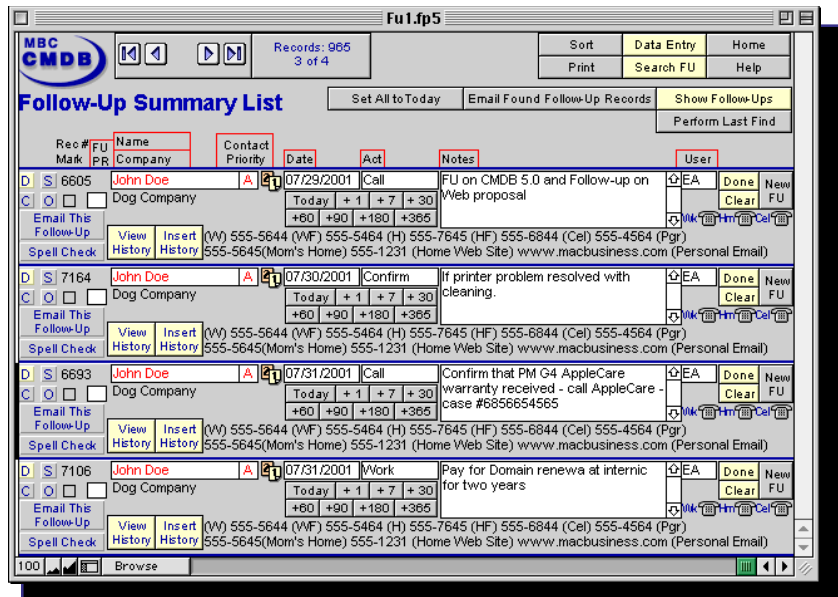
Fu1.fp5

MBC CMDB

Records: 965
3 of 4

Sort | Data Entry | Home
Print | Search FU | Help

Follow-Up Summary List

Set All to Today | Email Found Follow-Up Records | Show Follow-Ups
Perform Last Find

Rec# Mark | FU PR | Name Company | Contact Priority | Date | Act | Notes | User

D S 6605 | John Doe | A | 07/29/2001 | Call | FU on CMDB 5.0 and Follow-up on Web proposal | EA | Done | New FU
C O | Dog Company | Today +1 +7 +30 +60 +90 +180 +365 | Clear
Email This Follow-Up | View History | Insert History | (W) 555-5644 (WF) 555-5464 (H) 555-7645 (HF) 555-6844 (Cel) 555-4564 (Pgr) 555-5645(Mom's Home) 555-1231 (Home Web Site) www.macbusiness.com (Personal Email)
Spell Check
Wk Hm Cel

D S 7164 | John Doe | A | 07/30/2001 | Confirm | If printer problem resolved with cleaning. | EA | Done | New FU
C O | Dog Company | Today +1 +7 +30 +60 +90 +180 +365 | Clear
Email This Follow-Up | View History | Insert History | (W) 555-5644 (WF) 555-5464 (H) 555-7645 (HF) 555-6844 (Cel) 555-4564 (Pgr) 555-5645(Mom's Home) 555-1231 (Home Web Site) www.macbusiness.com (Personal Email)
Spell Check
Wk Hm Cel

D S 6693 | John Doe | A | 07/31/2001 | Call | Confirm that PM G4 AppleCare warranty received - call AppleCare - case #6856654565 | EA | Done | New FU
C O | Dog Company | Today +1 +7 +30 +60 +90 +180 +365 | Clear
Email This Follow-Up | View History | Insert History | (W) 555-5644 (WF) 555-5464 (H) 555-7645 (HF) 555-6844 (Cel) 555-4564 (Pgr) 555-5645(Mom's Home) 555-1231 (Home Web Site) www.macbusiness.com (Personal Email)
Spell Check
Wk Hm Cel

D S 7106 | John Doe | A | 07/31/2001 | Work | Pay for Domain renewa at internic for two years | EA | Done | New FU
C O | Dog Company | Today +1 +7 +30 +60 +90 +180 +365 | Clear
Email This Follow-Up | View History | Insert History | (W) 555-5644 (WF) 555-5464 (H) 555-7645 (HF) 555-6844 (Cel) 555-4564 (Pgr) 555-5645(Mom's Home) 555-1231 (Home Web Site) www.macbusiness.com (Personal Email)
Spell Check
Wk Hm Cel

100 Browse